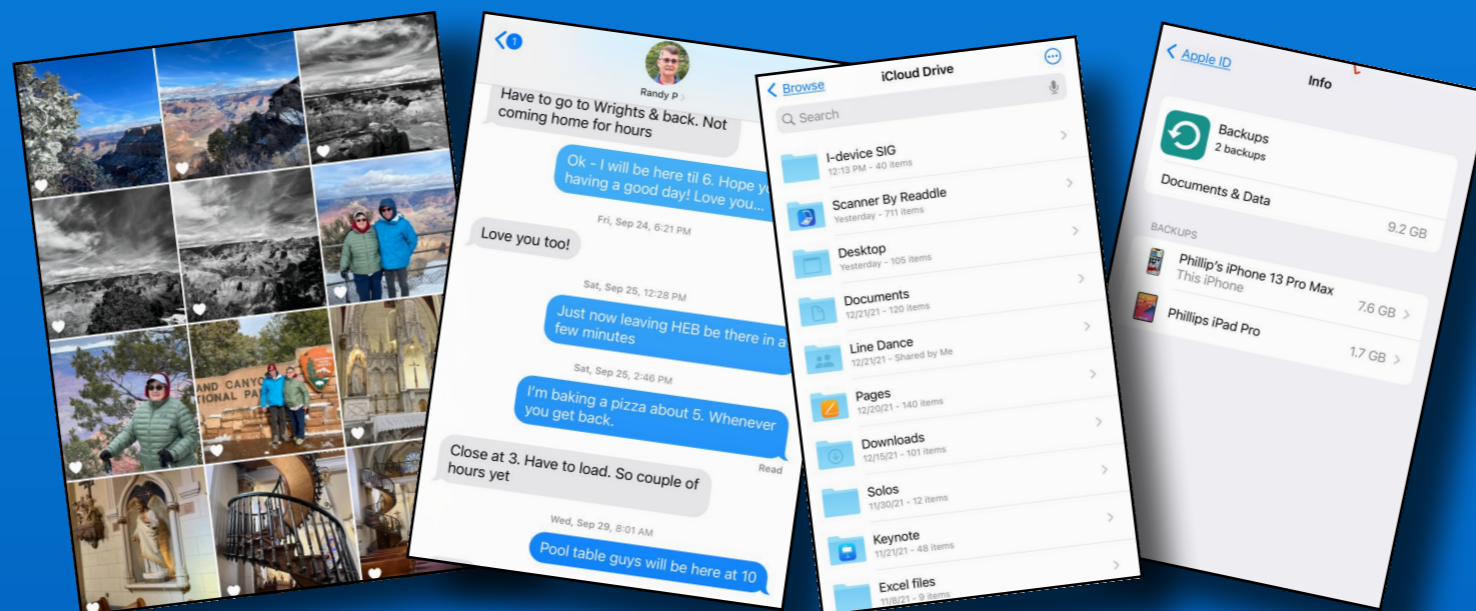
AND CANYON
TIONAL PA

1
Randy P
Have to go to Wrights & back. Not coming home for hours
Ok - I will be here til 6. Hope y having a good day! Love you...
Fri, Sep 24, 6:21 PM
Love you too!
Sat, Sep 25, 12:28 PM
Just now leaving HEB be there in a few minutes
Sat, Sep 25, 2:46 PM
I'm baking a pizza about 5. Whenever you get back.
Read
Close at 3. Have to load. So couple of hours yet
Wed, Sep 29, 8:01 AM
Pool table guys will be here at 10

Browse
iCloud Drive
Search
I-device SIG
12:13 PM – 40 items
Scanner By Readdle
Yesterday – 711 items
Desktop
Yesterday – 105 items
Documents
12/21/21 – 120 items
Line Dance
12/21/21 – Shared by Me
Pages
12/20/21 – 140 items
Downloads
12/15/21 – 101 items
Solos
11/30/21 – 12 items
Keynote
11/21/21 – 48 items
Excel files
11/8/21 – 9 items

Apple ID
Info
Backups
2 backups
Documents & Data
9.2 GB
BACKUPS
Phillip's iPhone 13 Pro Max
This iPhone
7.6 GB
Phillips iPad Pro
1.7 GB